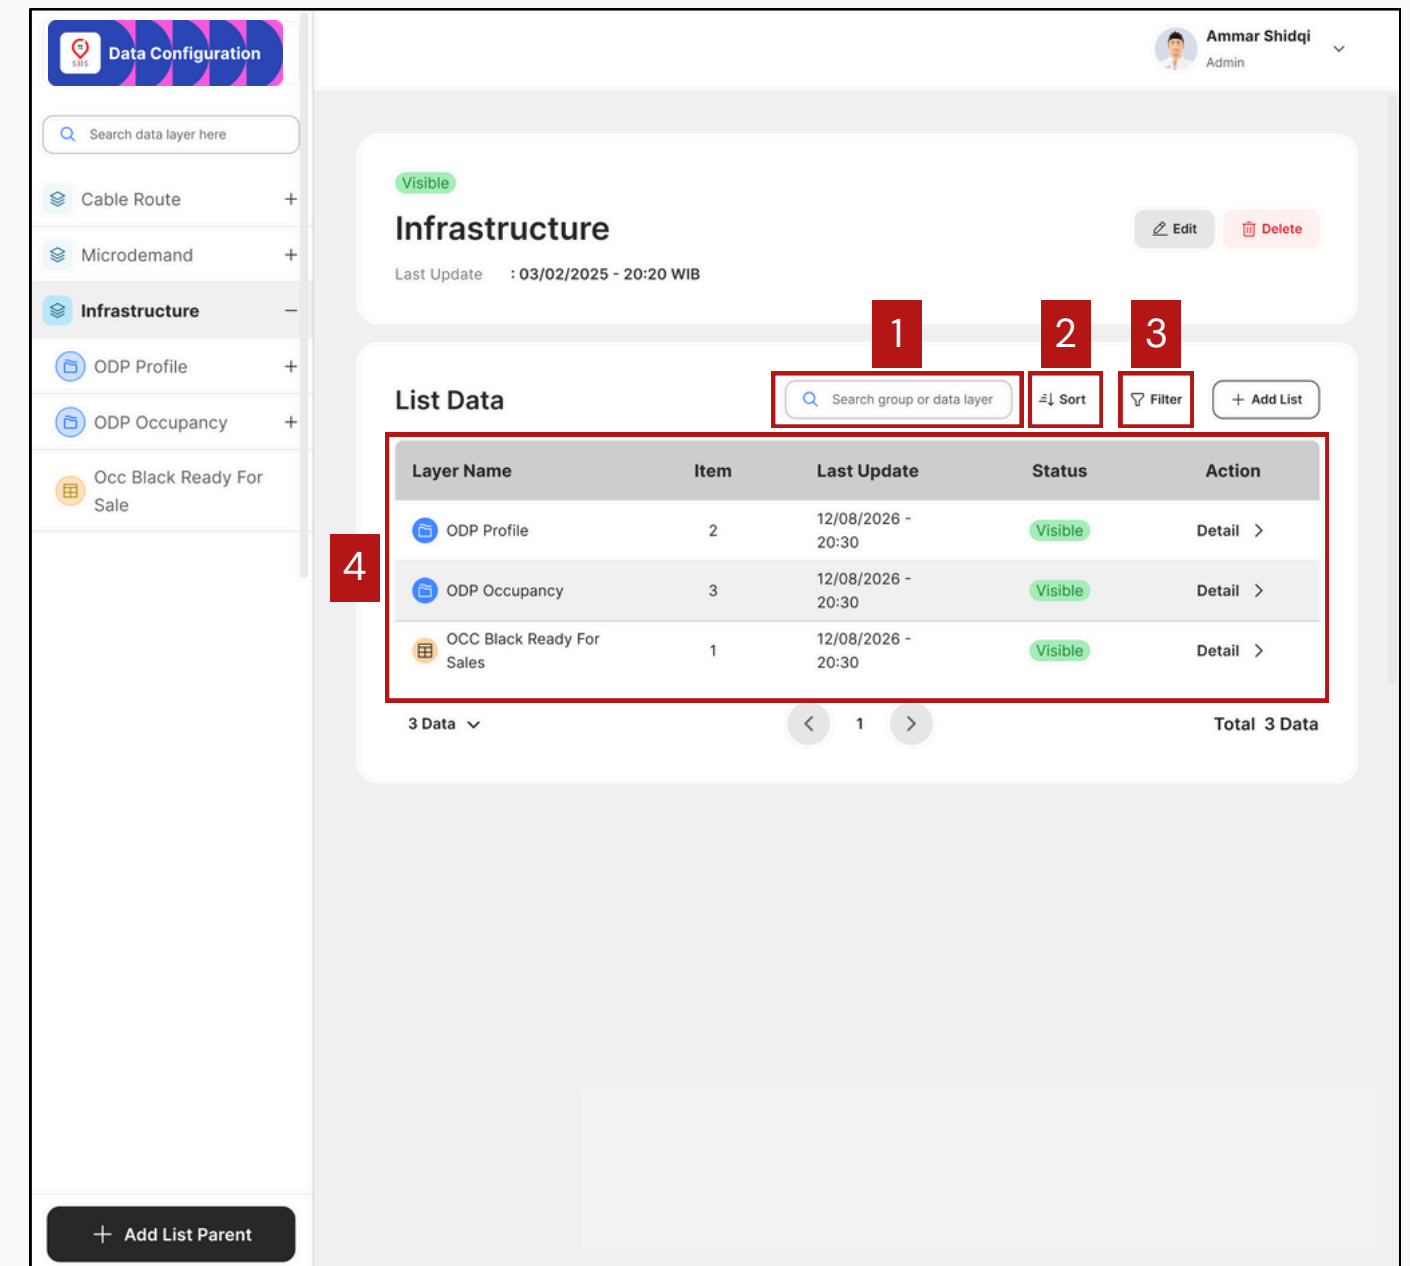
SIIS Data Configuration

Search data layer here

Cable Route +

Microdemand +

Infrastructure −

ODP Profile +

ODP Occupancy +

Occ Black Ready For Sale

+ Add List Parent

Ammar Shidqi
Admin

Visible

Infrastructure

Edit Delete

Last Update : 03/02/2025 - 20:20 WIB

1 2 3

List Data

Search group or data layer Sort Filter + Add List

4

| Layer Name | Item | Last Update | Status | Action |
|---|---|---|---|---|
| ODP Profile | 2 | 12/08/2026 - 20:30 | Visible | Detail > |
| ODP Occupancy | 3 | 12/08/2026 - 20:30 | Visible | Detail > |
| OCC Black Ready For Sales | 1 | 12/08/2026 - 20:30 | Visible | Detail > |

3 Data < 1 > Total 3 Data